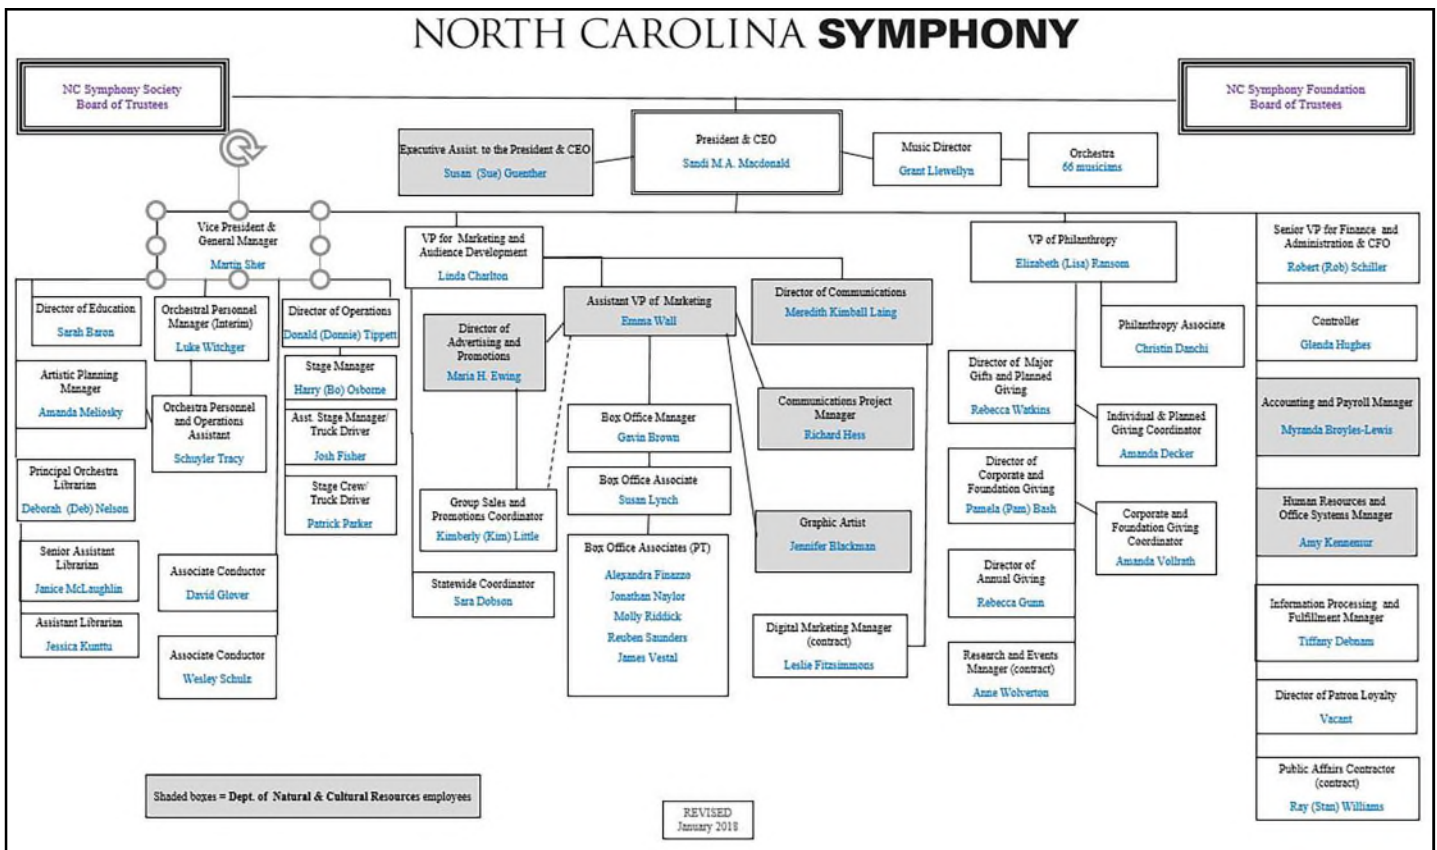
NORTH CAROLINA SYMPHONY

NC Symphony Society Board of Trustees

NC Symphony Foundation Board of Trustees

Executive Assist. to the President & CEO
Susan (Sue) Guenther

President & CEO
Sandi M.A. Macdonald

Music Director
Grant Llewellyn

Orchestra
66 musicians

Vice President & General Manager
Martin Sher

VP for Marketing and Audience Development
Linda Charlton

VP of Philanthropy
Elizabeth (Lisa) Ransom

Senior VP for Finance and Administration & CFO
Robert (Rob) Schiller

Director of Education
Sarah Baron

Orchestral Personnel Manager (Interim)
Luke Witchger

Director of Operations
Donald (Donnie) Tippett

Artistic Planning Manager
Amanda Meliosky

Orchestra Personnel and Operations Assistant
Schuyler Tracy

Stage Manager
Harry (Bo) Osborne

Asst. Stage Manager/ Truck Driver
Josh Fisher

Stage Crew/ Truck Driver
Patrick Parker

Principal Orchestra Librarian
Deborah (Deb) Nelson

Senior Assistant Librarian
Janice McLaughlin

Assistant Librarian
Jessica Kunttu

Associate Conductor
David Glover

Associate Conductor
Wesley Schulz

Director of Advertising and Promotions
Maria H. Ewing

Assistant VP of Marketing
Emma Wall

Director of Communications
Meredith Kimball Laing

Group Sales and Promotions Coordinator
Kimberly (Kim) Little

Statewide Coordinator
Sara Dobson

Box Office Manager
Gavin Brown

Box Office Associate
Susan Lynch

Box Office Associates (PT)
Alexandra Finazzo
Jonathan Naylor
Molly Riddick
Reuben Saunders
James Vestal

Communications Project Manager
Richard Hess

Graphic Artist
Jennifer Blackman

Digital Marketing Manager (contract)
Leslie Fitzsimmons

Philanthropy Associate
Christin Danchi

Director of Major Gifts and Planned Giving
Rebecca Watkins

Individual & Planned Giving Coordinator
Amanda Decker

Director of Corporate and Foundation Giving
Pamela (Pam) Bash

Corporate and Foundation Giving Coordinator
Amanda Vollrath

Director of Annual Giving
Rebecca Gunn

Research and Events Manager (contract)
Anne Wolverton

Controller
Glenda Hughes

Accounting and Payroll Manager
Myranda Broyles-Lewis

Human Resources and Office Systems Manager
Amy Kennemur

Information Processing and Fulfillment Manager
Tiffany Debnam

Director of Patron Loyalty
Vacant

Public Affairs Contractor (contract)
Ray (Stan) Williams

Shaded boxes = Dept. of Natural & Cultural Resources employees

REVISED
January 2018